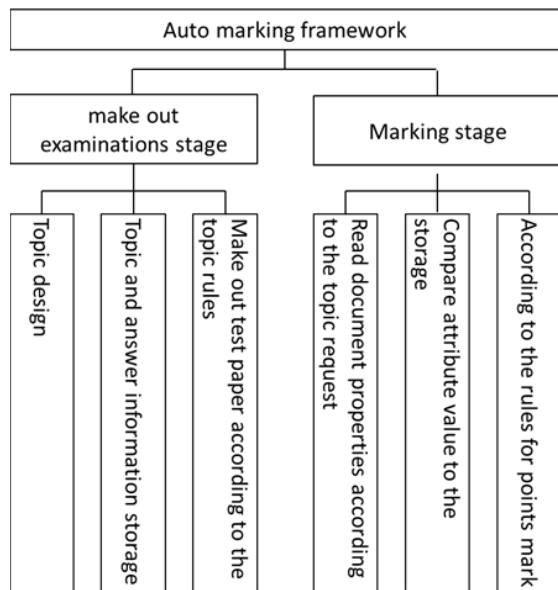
Auto marking framework

make out examinations stage

Marking stage

Topic design

Topic and answer information storage

Make out test paper according to the topic rules

Read document properties according to the topic request

Compare attribute value to the storage

According to the rules for points mark